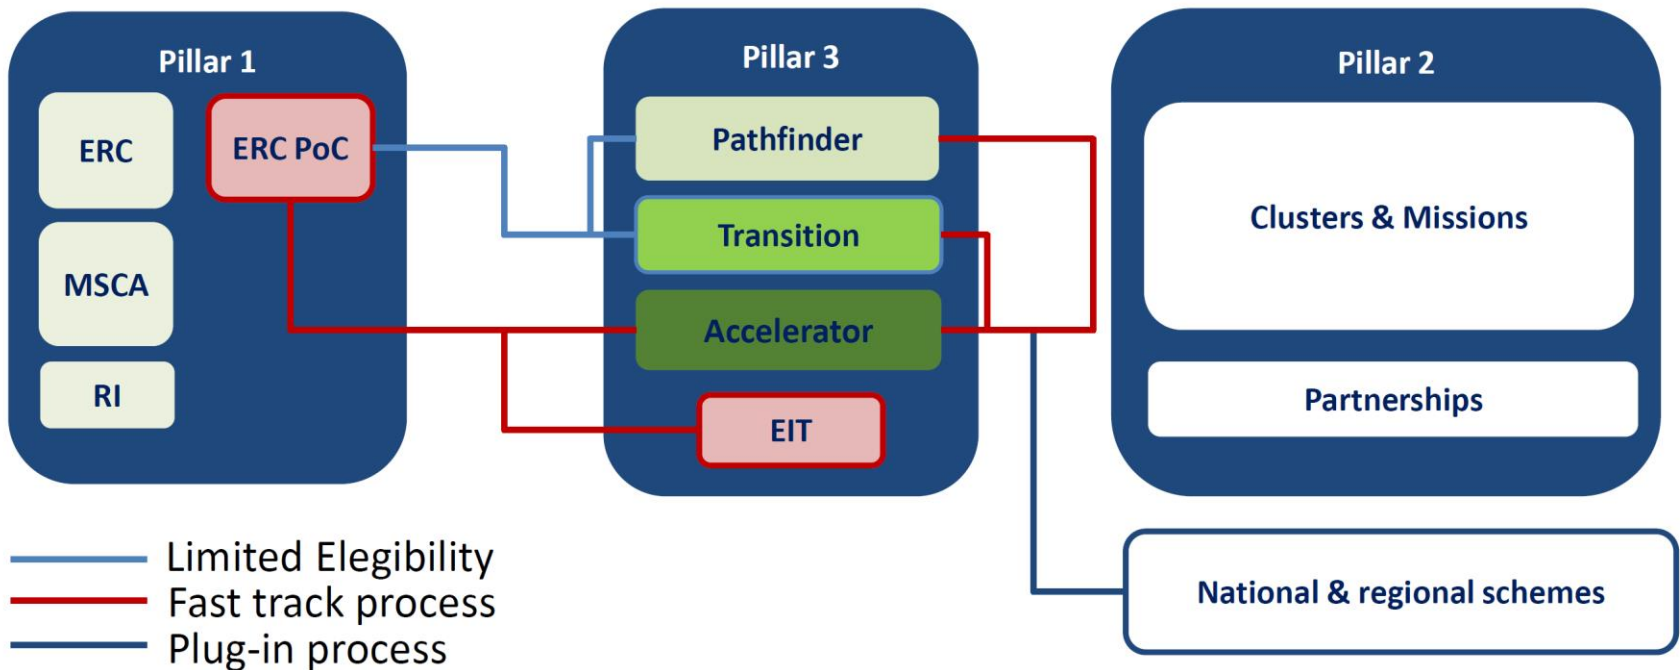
Pillar 1

ERC

ERC PoC

MSCA

RI

Pillar 3

Pathfinder

Transition

Accelerator

EIT

Pillar 2

Clusters & Missions

Partnerships

National & regional schemes

Limited Elegibility
Fast track process
Plug-in process